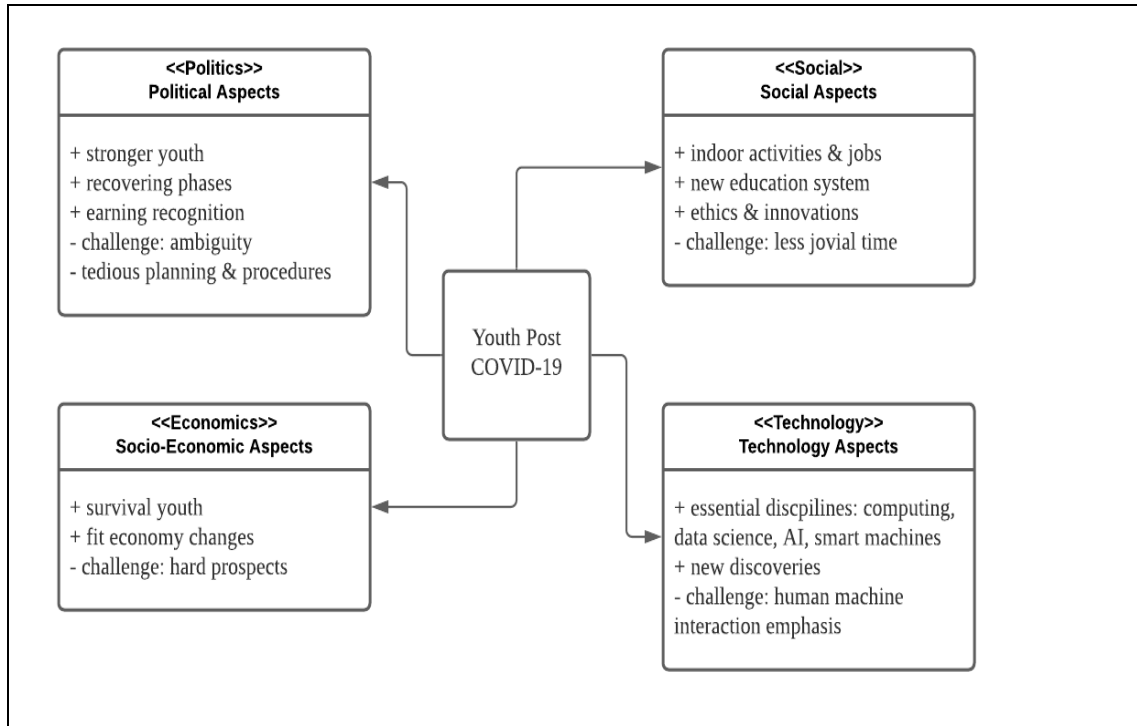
<<Politics>>
Political Aspects

+ stronger youth
+ recovering phases
+ earning recognition
- challenge: ambiguity
- tedious planning & procedures

<<Social>>
Social Aspects

+ indoor activities & jobs
+ new education system
+ ethics & innovations
- challenge: less jovial time

Youth Post COVID-19

<<Economics>>
Socio-Economic Aspects

+ survival youth
+ fit economy changes
- challenge: hard prospects

<<Technology>>
Technology Aspects

+ essential discpilines: computing, data science, AI, smart machines
+ new discoveries
- challenge: human machine interaction emphasis